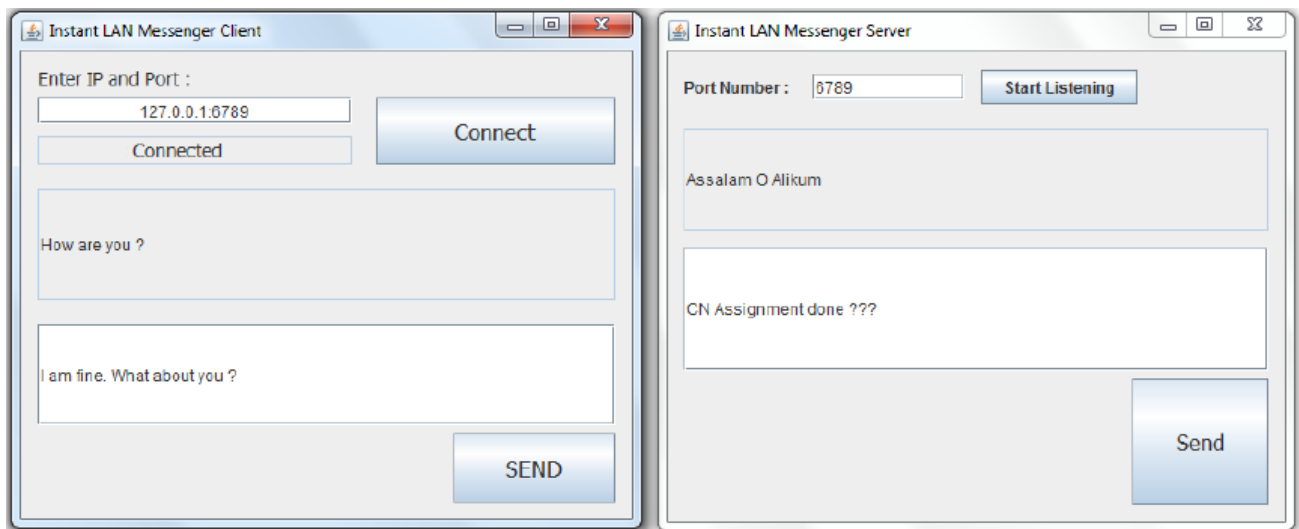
Instant LAN Messenger Client

Enter IP and Port :

127.0.0.1:6789

Connected

Connect

How are you ?

I am fine. What about you ?

SEND

Instant LAN Messenger Server

Port Number : 6789

Start Listening

Assalam O Alikum

CN Assignment done ???

Send